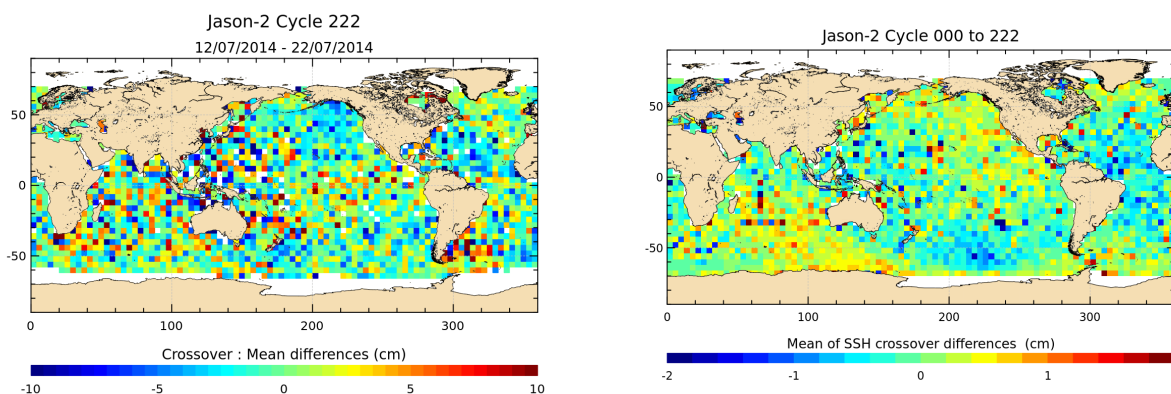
Jason-2 Cycle 222
12/07/2014 - 22/07/2014

50
0
-50
0
100
200
300

Crossover : Mean differences (cm)
-10
-5
0
5
10

Jason-2 Cycle 000 to 222

50
0
-50
0
100
200
300

Mean of SSH crossover differences (cm)
-2
-1
0
1